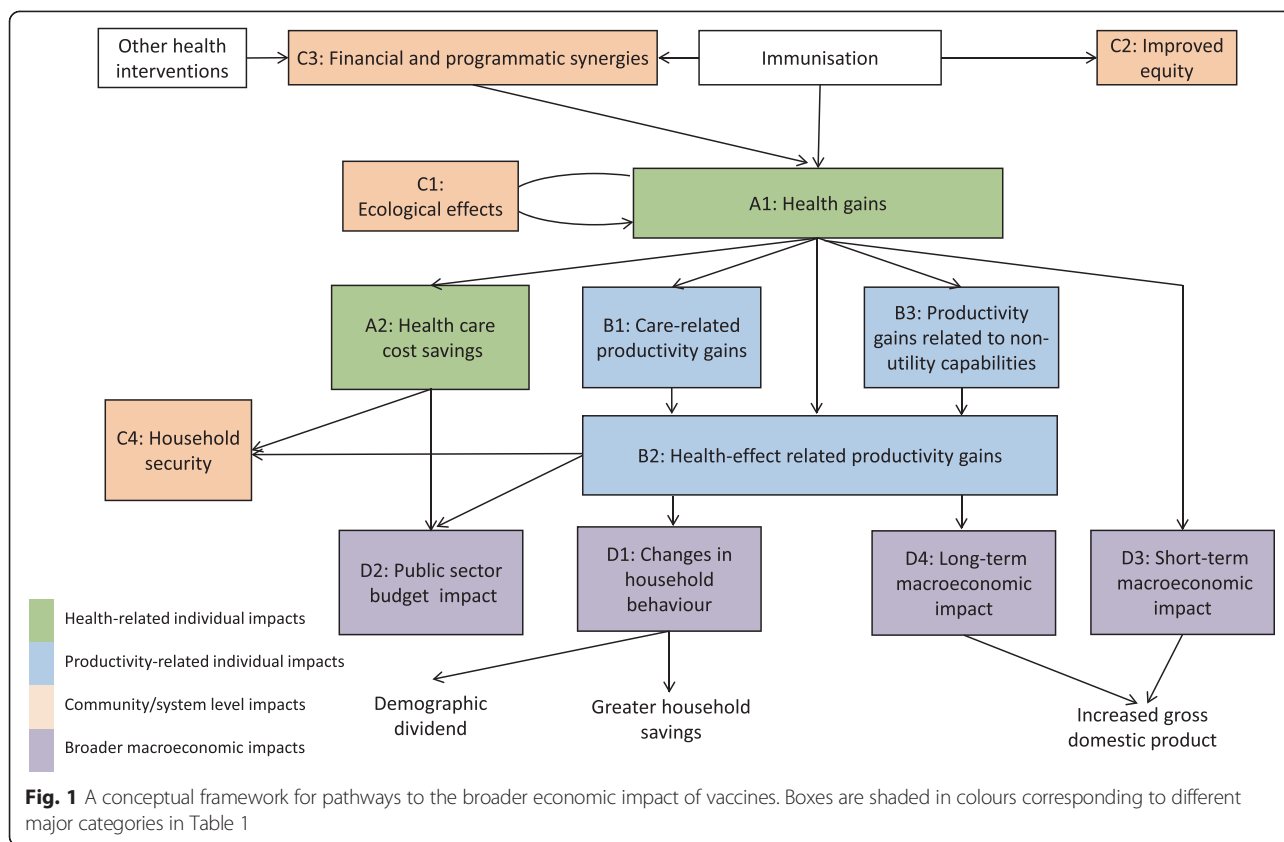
Other health interventions

C3: Financial and programmatic synergies

Immunisation

C2: Improved equity

C1: Ecological effects

A1: Health gains

A2: Health care cost savings

B1: Care-related productivity gains

B3: Productivity gains related to non-utility capabilities

C4: Household security

B2: Health-effect related productivity gains

D2: Public sector budget impact

D1: Changes in household behaviour

D4: Long-term macroeconomic impact

D3: Short-term macroeconomic impact

Health-related individual impacts

Productivity-related individual impacts

Community/system level impacts

Broader macroeconomic impacts

Demographic dividend

Greater household savings

Increased gross domestic product

**Fig. 1** A conceptual framework for pathways to the broader economic impact of vaccines. Boxes are shaded in colours corresponding to different major categories in Table 1